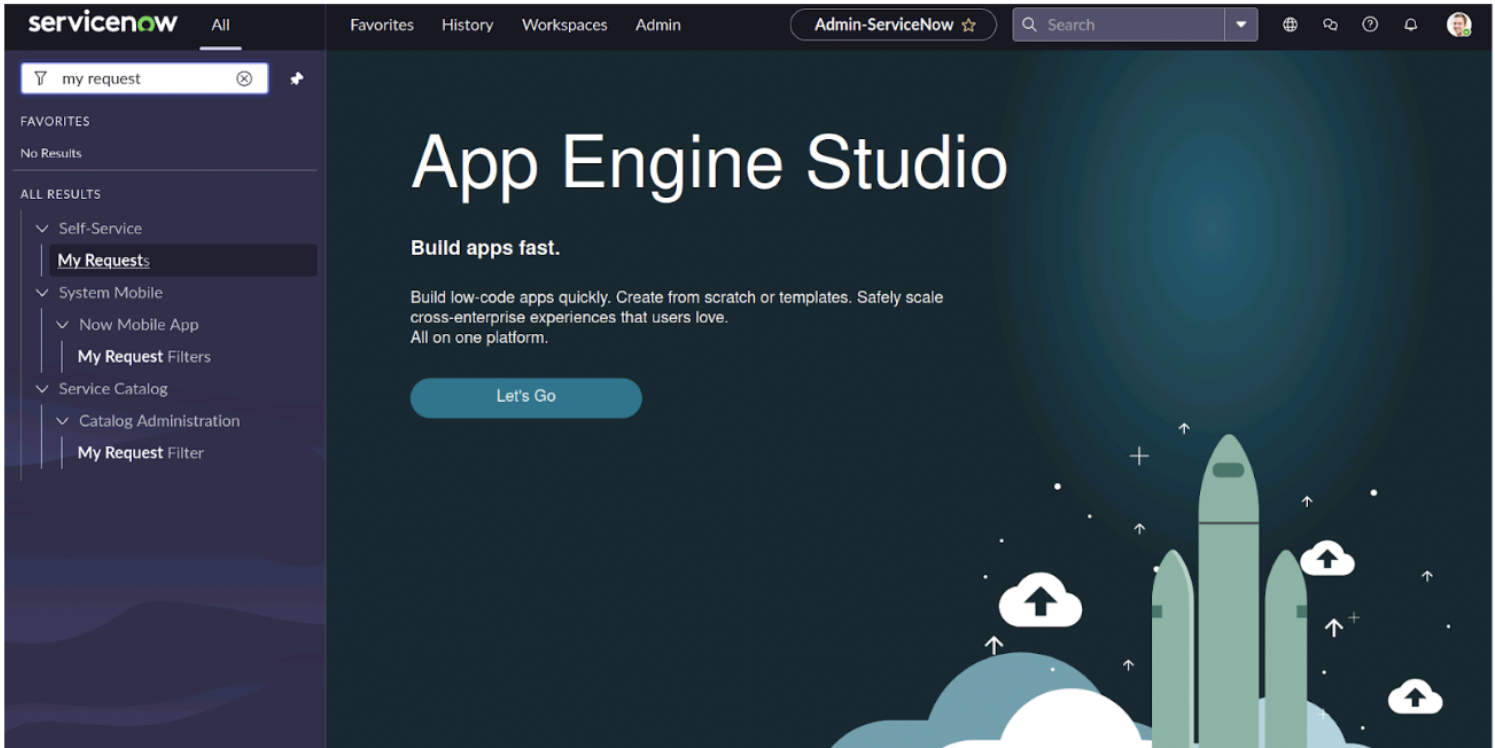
servicenow All

Favorites History Workspaces Admin

Admin-ServiceNow ☆

Search

my request

FAVORITES

No Results

ALL RESULTS

Self-Service

My Requests

System Mobile

Now Mobile App

My Request Filters

Service Catalog

Catalog Administration

My Request Filter

App Engine Studio

Build apps fast.

Build low-code apps quickly. Create from scratch or templates. Safely scale cross-enterprise experiences that users love.
All on one platform.

Let's Go